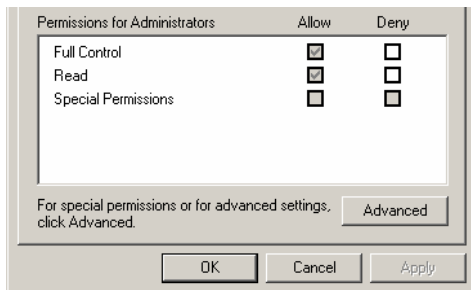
| Permissions for Administrators | Allow | Deny |
|---|---|---|
| Full Control | ☑ | ☐ |
| Read | ☑ | ☐ |
| Special Permissions | ☐ | ☐ |

For special permissions or for advanced settings, click Advanced.

Advanced

OK Cancel Apply